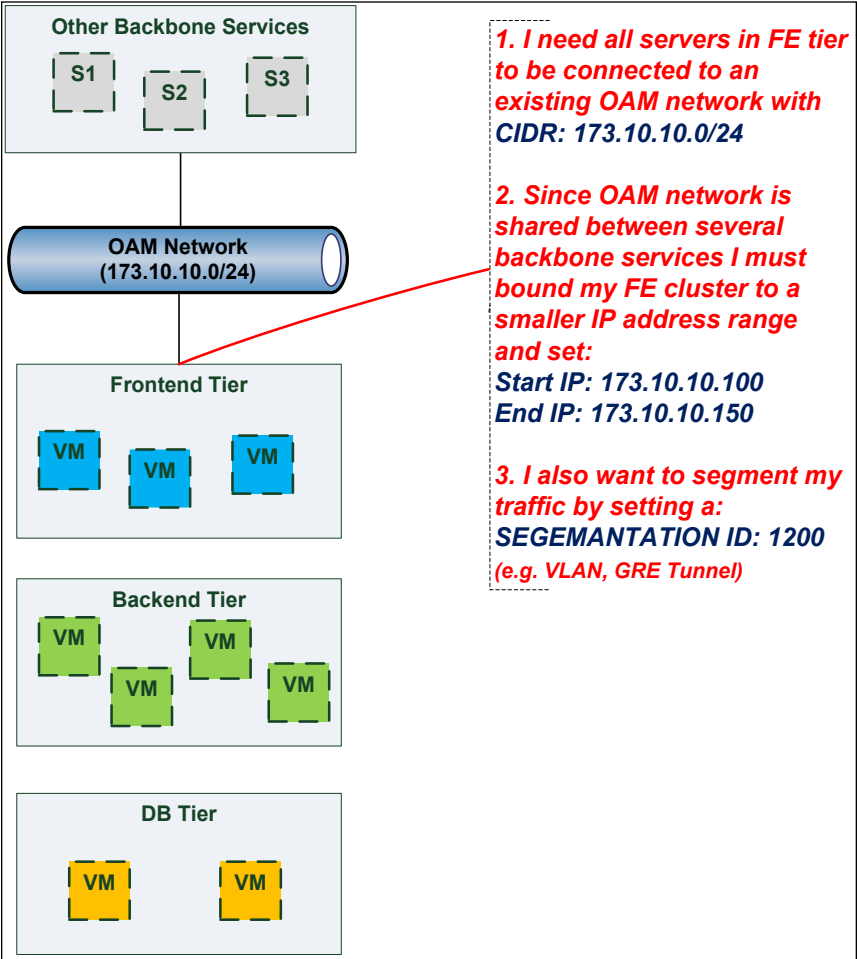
Other Backbone Services

S1

S2

S3

OAM Network
(173.10.10.0/24)

Frontend Tier

VM

VM

VM

Backend Tier

VM

VM

VM

VM

DB Tier

VM

VM

1. I need all servers in FE tier to be connected to an existing OAM network with CIDR: 173.10.10.0/24

2. Since OAM network is shared between several backbone services I must bound my FE cluster to a smaller IP address range and set:
Start IP: 173.10.10.100
End IP: 173.10.10.150

3. I also want to segment my traffic by setting a:
SEGEMANTATION ID: 1200
(e.g. VLAN, GRE Tunnel)